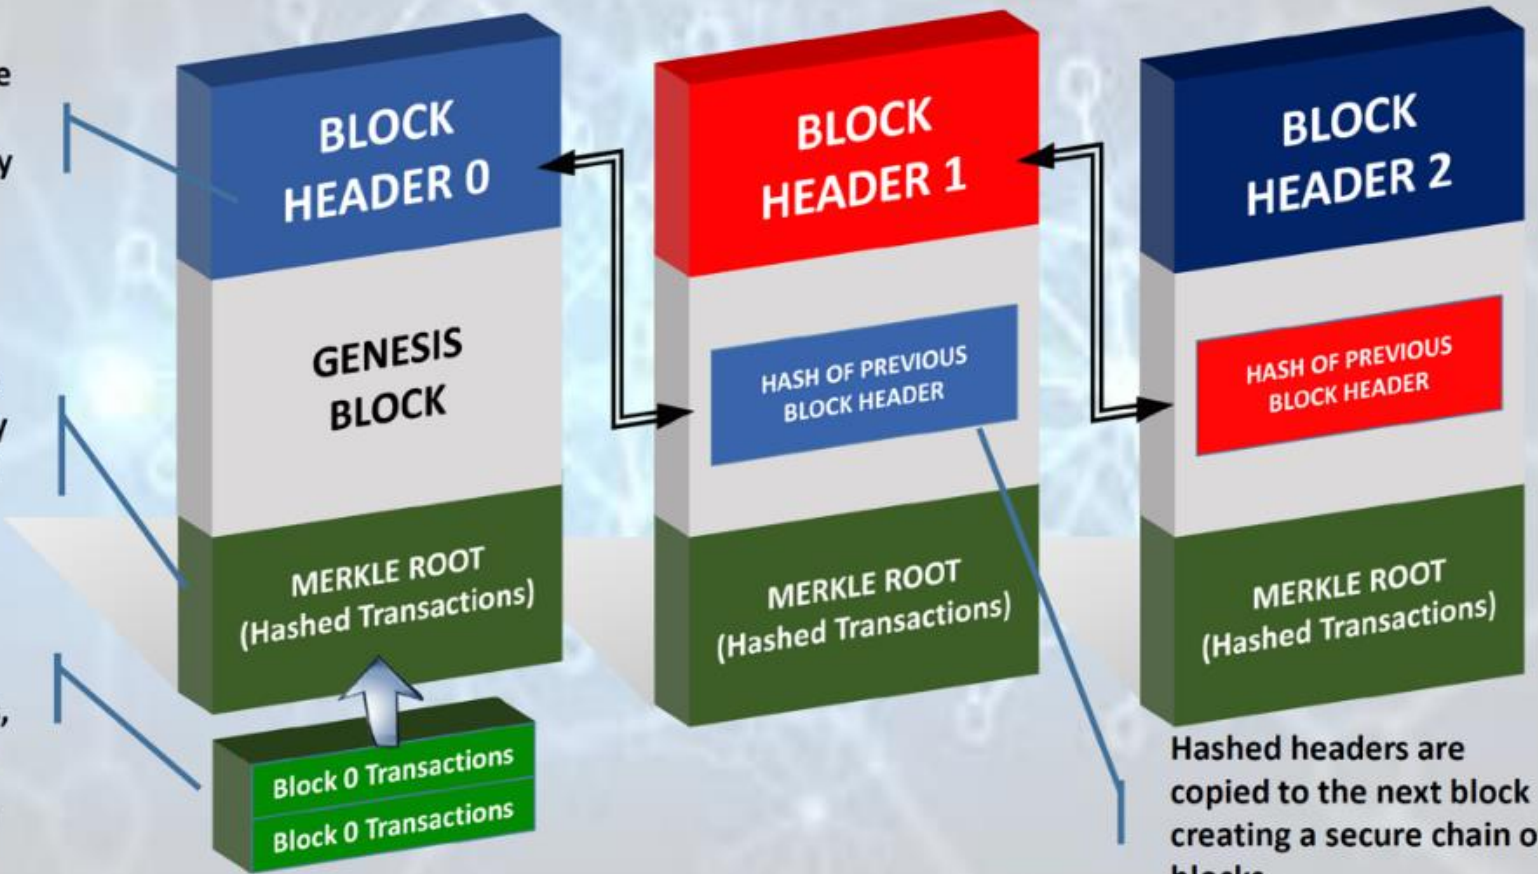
e

y

y

,

BLOCK HEADER 0

GENESIS BLOCK

MERKLE ROOT (Hashed Transactions)

Block 0 Transactions

Block 0 Transactions

BLOCK HEADER 1

HASH OF PREVIOUS BLOCK HEADER

MERKLE ROOT (Hashed Transactions)

BLOCK HEADER 2

HASH OF PREVIOUS BLOCK HEADER

MERKLE ROOT (Hashed Transactions)

Hashed headers are copied to the next block creating a secure chain o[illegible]
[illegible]